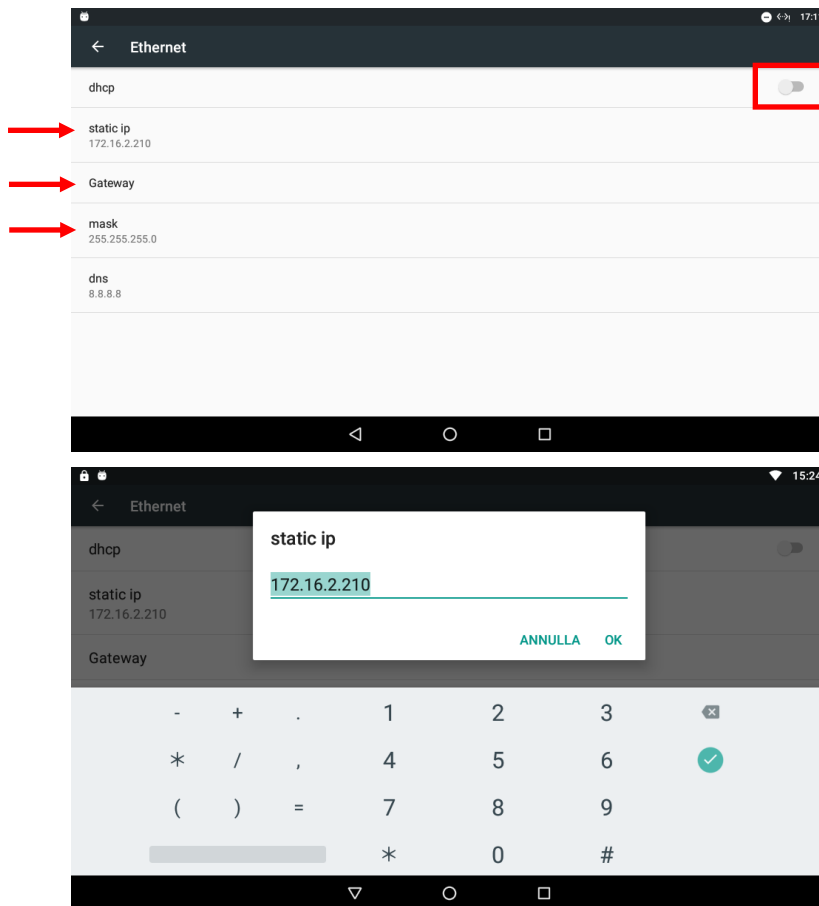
17:1

Ethernet

dhcp

static ip
172.16.2.210

Gateway

mask
255.255.255.0

dns
8.8.8.8

15:24

Ethernet

dhcp

static ip
172.16.2.210

Gateway

static ip

172.16.2.210

ANNULLA OK

| - | + | . | 1 | 2 | 3 |
|---|---|---|---|---|---|
| * | / | , | 4 | 5 | 6 |
| ( | ) | = | 7 | 8 | 9 |
| | | | * | 0 | # |